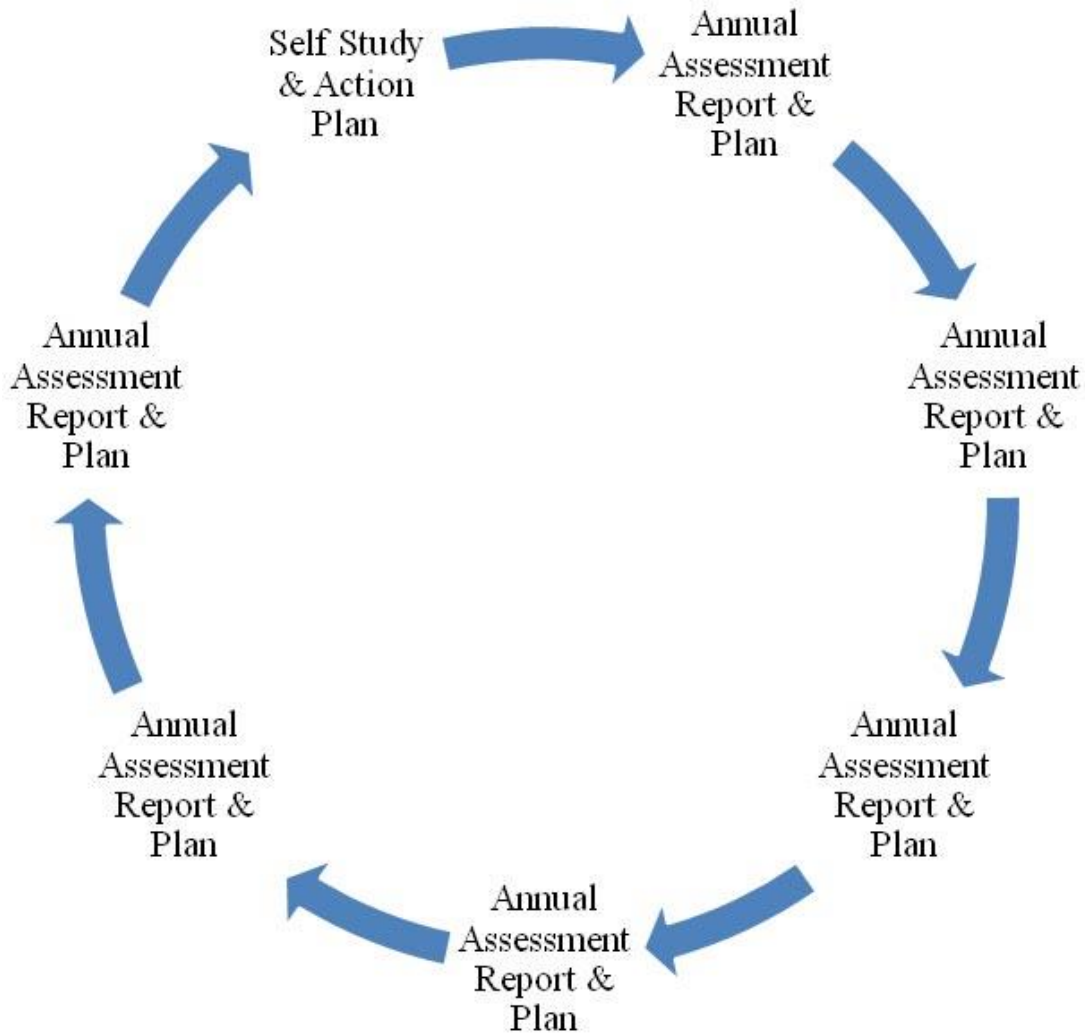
Self Study & Action Plan

Annual Assessment Report & Plan

Annual Assessment Report & Plan

Annual Assessment Report & Plan

Annual Assessment Report & Plan

Annual Assessment Report & Plan

Annual Assessment Report & Plan